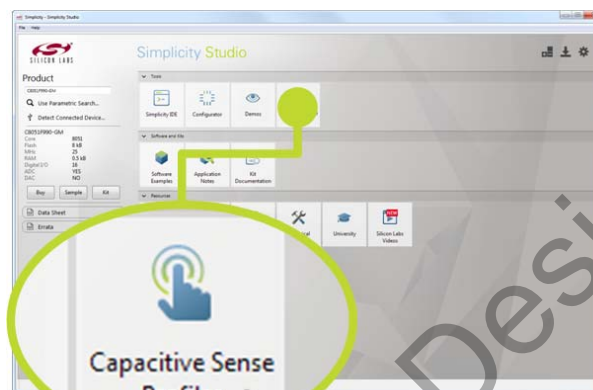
Simplicity - Simplicity Studio
File Help

SILICON LABS
Simplicity Studio

Product
C8051F990-GM
Use Parametric Search...
Detect Connected Device...
C8051F990-GM
Core 8051
Flash 8 kB
MHz 25
RAM 0.5 kB
Digital I/O 16
ADC YES
DAC NO
Buy Sample Kit
Data Sheet
Errata

Tools
Simplicity IDE
Configurator
Demos

Software and Kits
Software Examples
Application Notes
Kit Documentation

Resources
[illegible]al
University
Silicon Labs Videos

Capacitive Sense
Profiler

Desi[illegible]